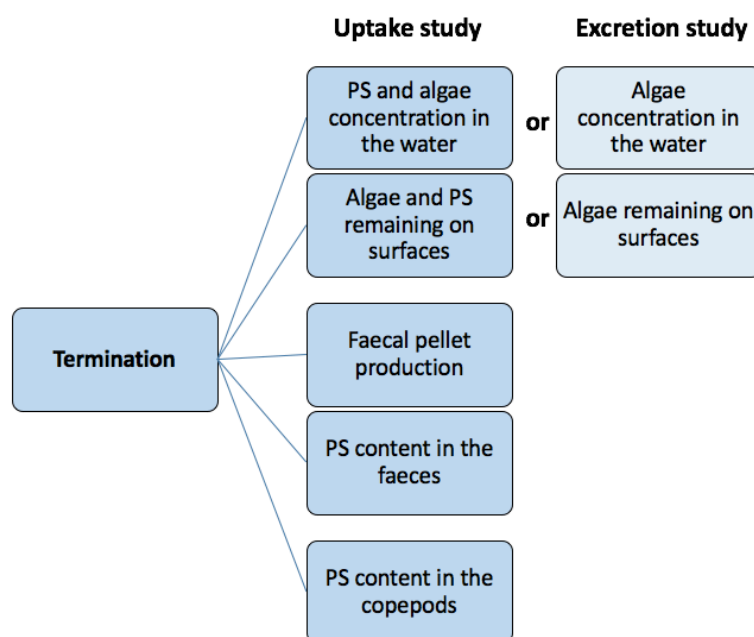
Uptake study

Excretion study

PS and algae concentration in the water

or

Algae concentration in the water

Algae and PS remaining on surfaces

or

Algae remaining on surfaces

Termination

Faecal pellet production

PS content in the faeces

PS content in the copepods